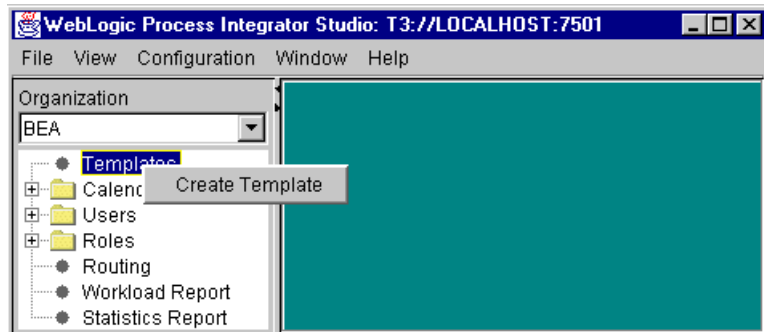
WebLogic Process Integrator Studio: T3://LOCALHOST:7501

File View Configuration Window Help

Organization

BEA

Templates
Calend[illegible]
Users
Roles
Routing
Workload Report
Statistics Report

Create Template